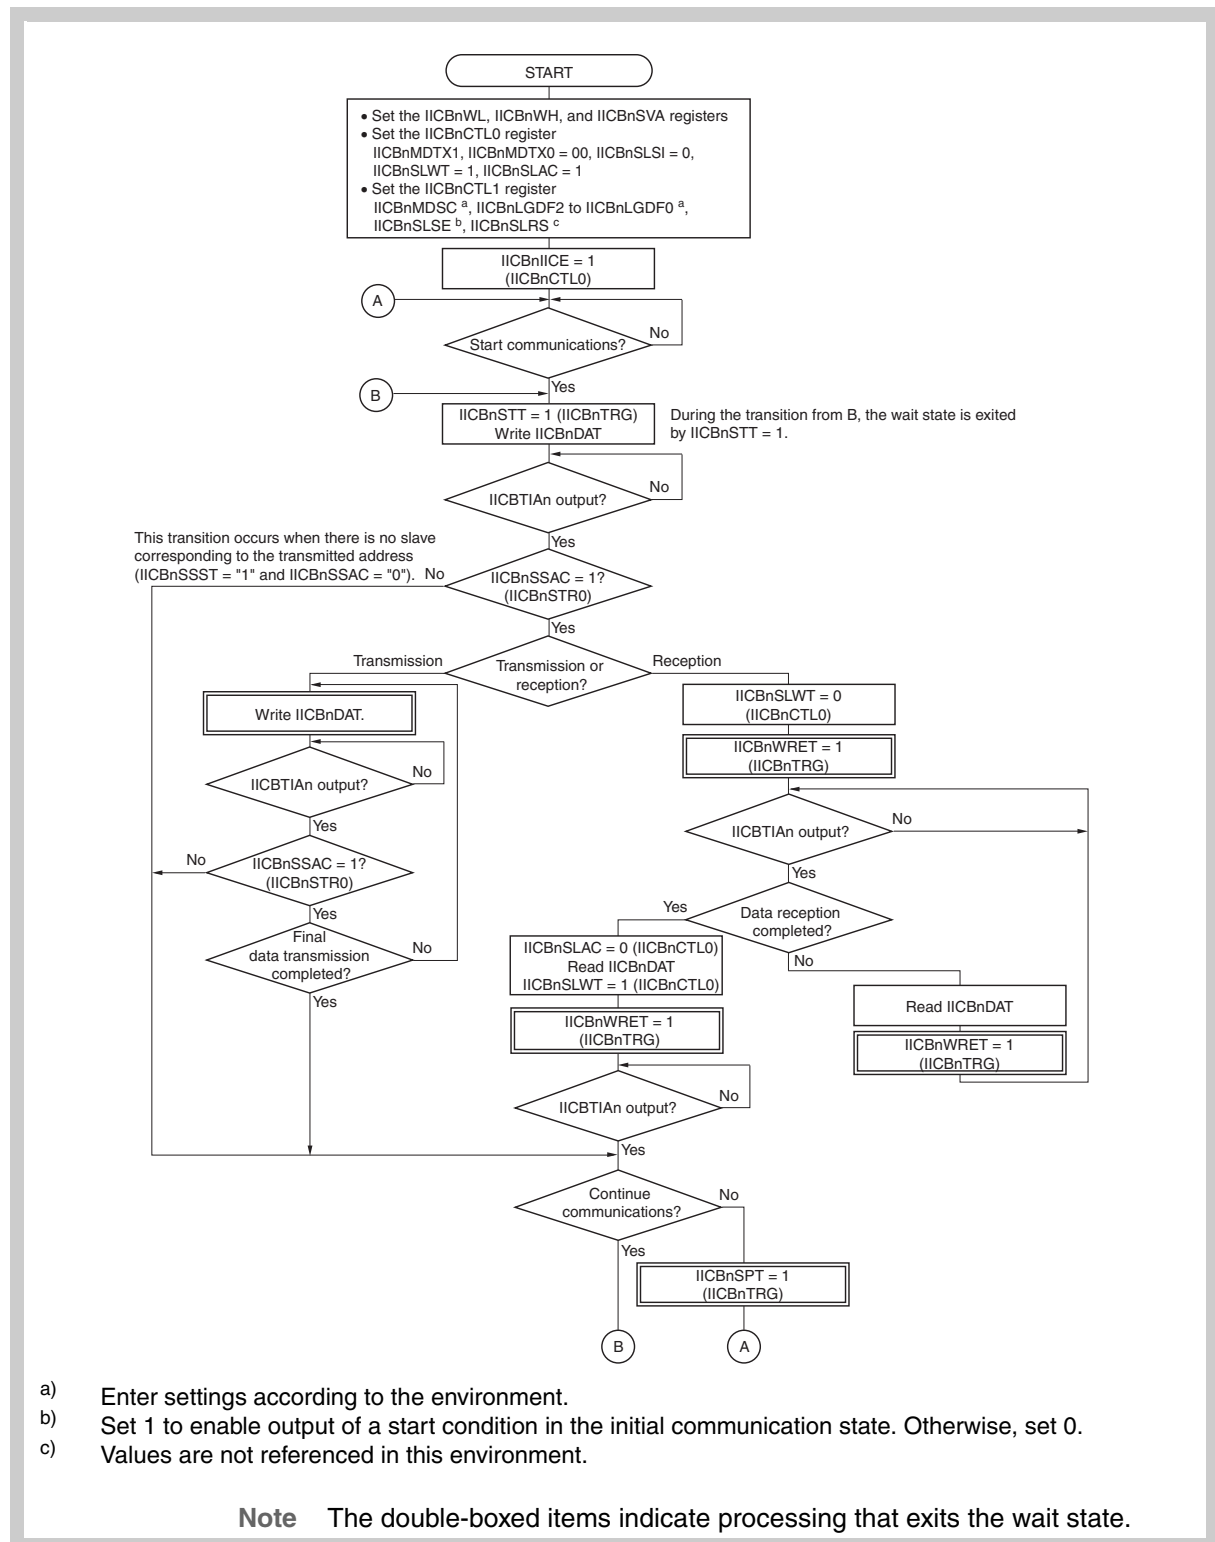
START

• Set the IICBnWL, IICBnWH, and IICBnSVA registers
• Set the IICBnCTL0 register
IICBnMDTX1, IICBnMDTX0 = 00, IICBnSLSI = 0, IICBnSLWT = 1, IICBnSLAC = 1
• Set the IICBnCTL1 register
IICBnMDSC $^a$, IICBnLGDF2 to IICBnLGDF0 $^a$, IICBnSLSE $^b$, IICBnSLRS $^c$

IICBnIICE = 1
(IICBnCTL0)

A

Start communications?

No

B

Yes

IICBnSTT = 1 (IICBnTRG)
Write IICBnDAT

During the transition from B, the wait state is exited by IICBnSTT = 1.

IICBTIAn output?

No

Yes

This transition occurs when there is no slave corresponding to the transmitted address (IICBnSSST = "1" and IICBnSSAC = "0").

No

IICBnSSAC = 1?
(IICBnSTR0)

Yes

Transmission

Transmission or reception?

Reception

Write IICBnDAT.

IICBTIAn output?

No

Yes

No

IICBnSSAC = 1?
(IICBnSTR0)

Yes

Final data transmission completed?

No

Yes

IICBnSLWT = 0
(IICBnCTL0)

IICBnWRET = 1
(IICBnTRG)

IICBTIAn output?

No

Yes

Yes

Data reception completed?

No

IICBnSLAC = 0 (IICBnCTL0)
Read IICBnDAT
IICBnSLWT = 1 (IICBnCTL0)

IICBnWRET = 1
(IICBnTRG)

Read IICBnDAT

IICBnWRET = 1
(IICBnTRG)

IICBTIAn output?

No

Yes

Continue communications?

No

Yes

IICBnSPT = 1
(IICBnTRG)

B

A

a) Enter settings according to the environment.
b) Set 1 to enable output of a start condition in the initial communication state. Otherwise, set 0.
c) Values are not referenced in this environment.

Note The double-boxed items indicate processing that exits the wait state.